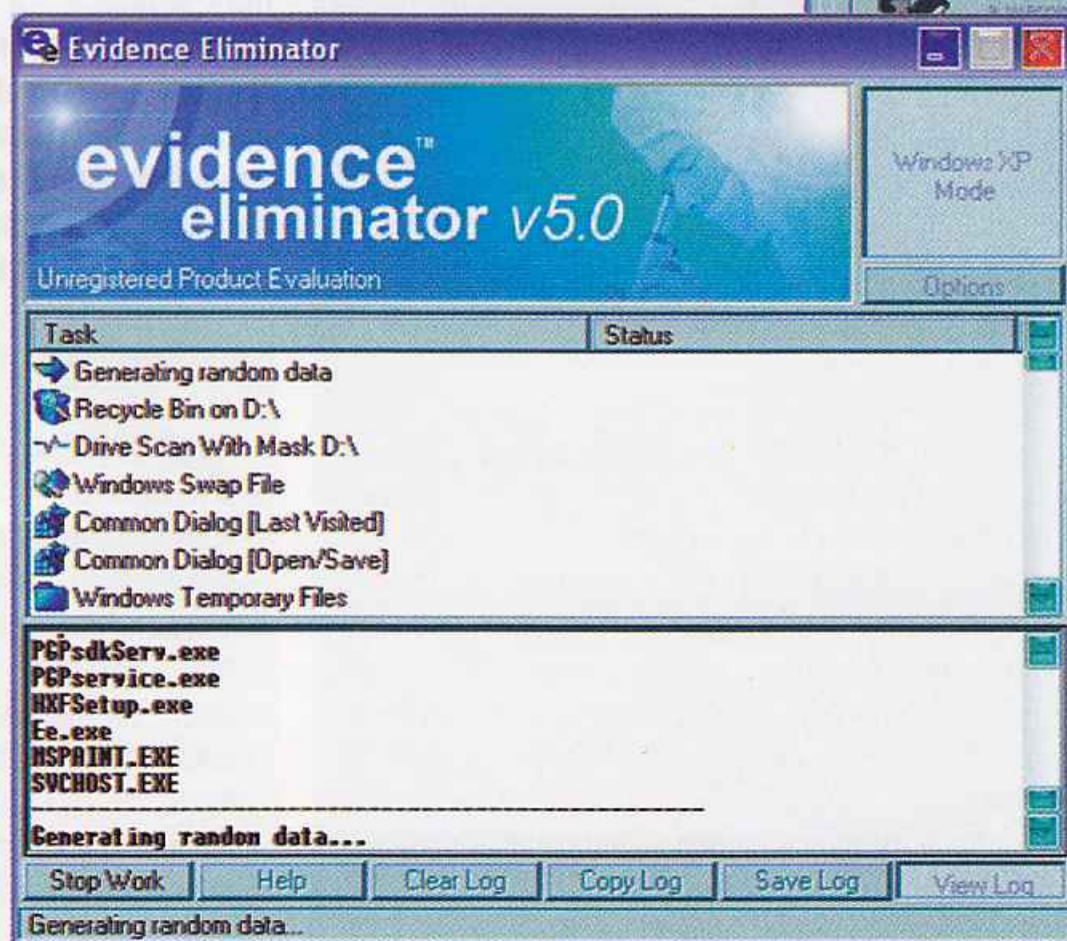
Evidence Eliminator

evidence™
eliminator v5.0

Unregistered Product Evaluation

Windows XP Mode

Options

| Task | Status |
|---|---|
| Generating random data | |
| Recycle Bin on D:\ | |
| Drive Scan With Mask D:\ | |
| Windows Swap File | |
| Common Dialog [Last Visited] | |
| Common Dialog [Open/Save] | |
| Windows Temporary Files | |

PGPsdkServ.exe
PGPservice.exe
HXFSetup.exe
Ee.exe
MSPAINT.EXE
SVCHOST.EXE
------------------------------------------------
Generating random data...

Stop Work | Help | Clear Log | Copy Log | Save Log | View Log

Generating random data...